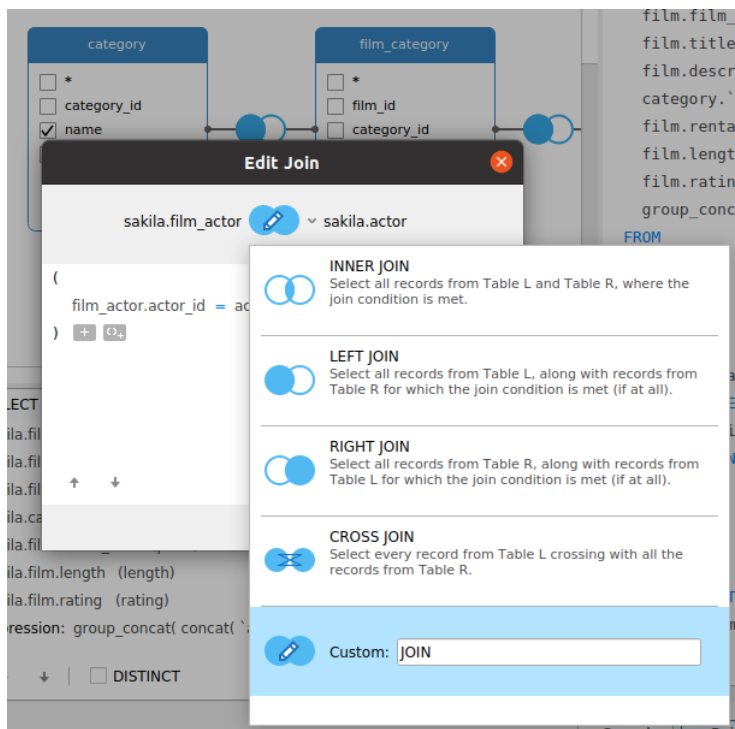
category

*

category_id

name

film_category

*

film_id

category_id

film.film_

film.title

film.descr

category.`

film.renta

film.lengt

film.ratin

group_conc

FROM

Edit Join

sakila.film_actor

sakila.actor

(

film_actor.actor_id = ac

)

LECT

ila.film

ila.fil

ila.fil

ila.ca

ila.fil

ila.film.length (length)

ila.film.rating (rating)

ression: group_concat( concat( `

DISTINCT

INNER JOIN
Select all records from Table L and Table R, where the join condition is met.

LEFT JOIN
Select all records from Table L, along with records from Table R for which the join condition is met (if at all).

RIGHT JOIN
Select all records from Table R, along with records from Table L for which the join condition is met (if at all).

CROSS JOIN
Select every record from Table L crossing with all the records from Table R.

Custom: JOIN